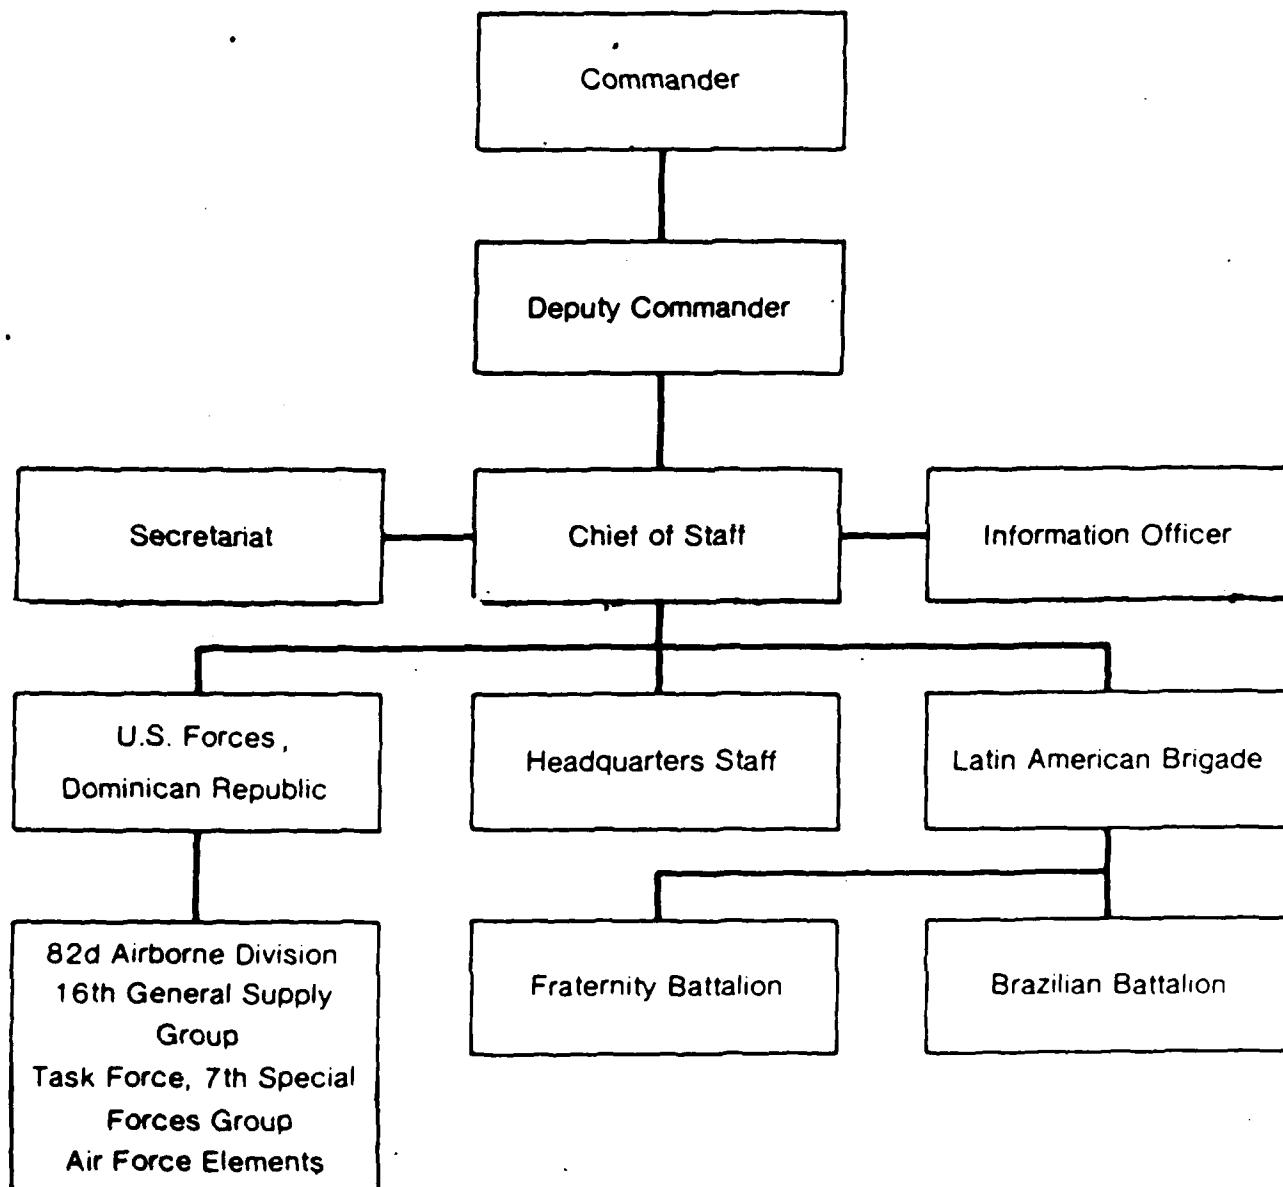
Commander

Deputy Commander

Secretariat

Chief of Staff

Information Officer

U.S. Forces, Dominican Republic

Headquarters Staff

Latin American Brigade

82d Airborne Division
16th General Supply Group
Task Force, 7th Special Forces Group
Air Force Elements

Fraternity Battalion

Brazilian Battalion